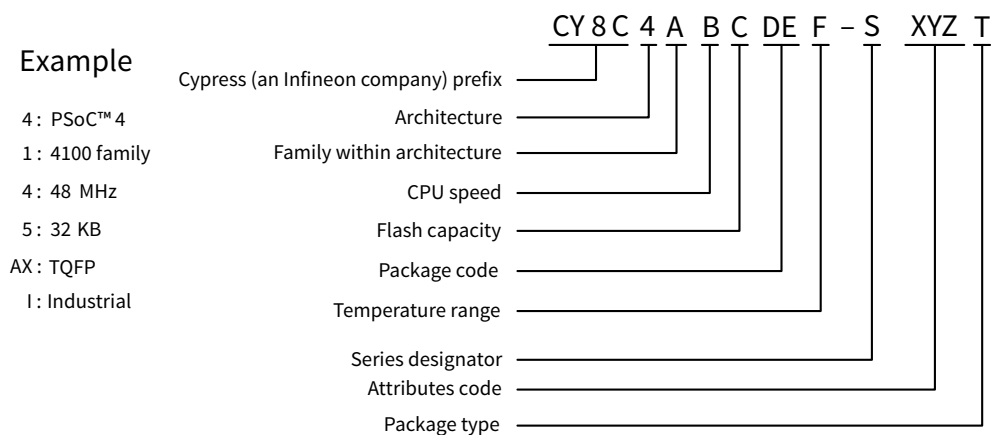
CY 8 C 4 A B C DE F – S XYZ T

Example

4 : PSoC™ 4
1 : 4100 family
4 : 48 MHz
5 : 32 KB
AX : TQFP
I : Industrial

Cypress (an Infineon company) prefix
Architecture
Family within architecture
CPU speed
Flash capacity
Package code
Temperature range
Series designator
Attributes code
Package type